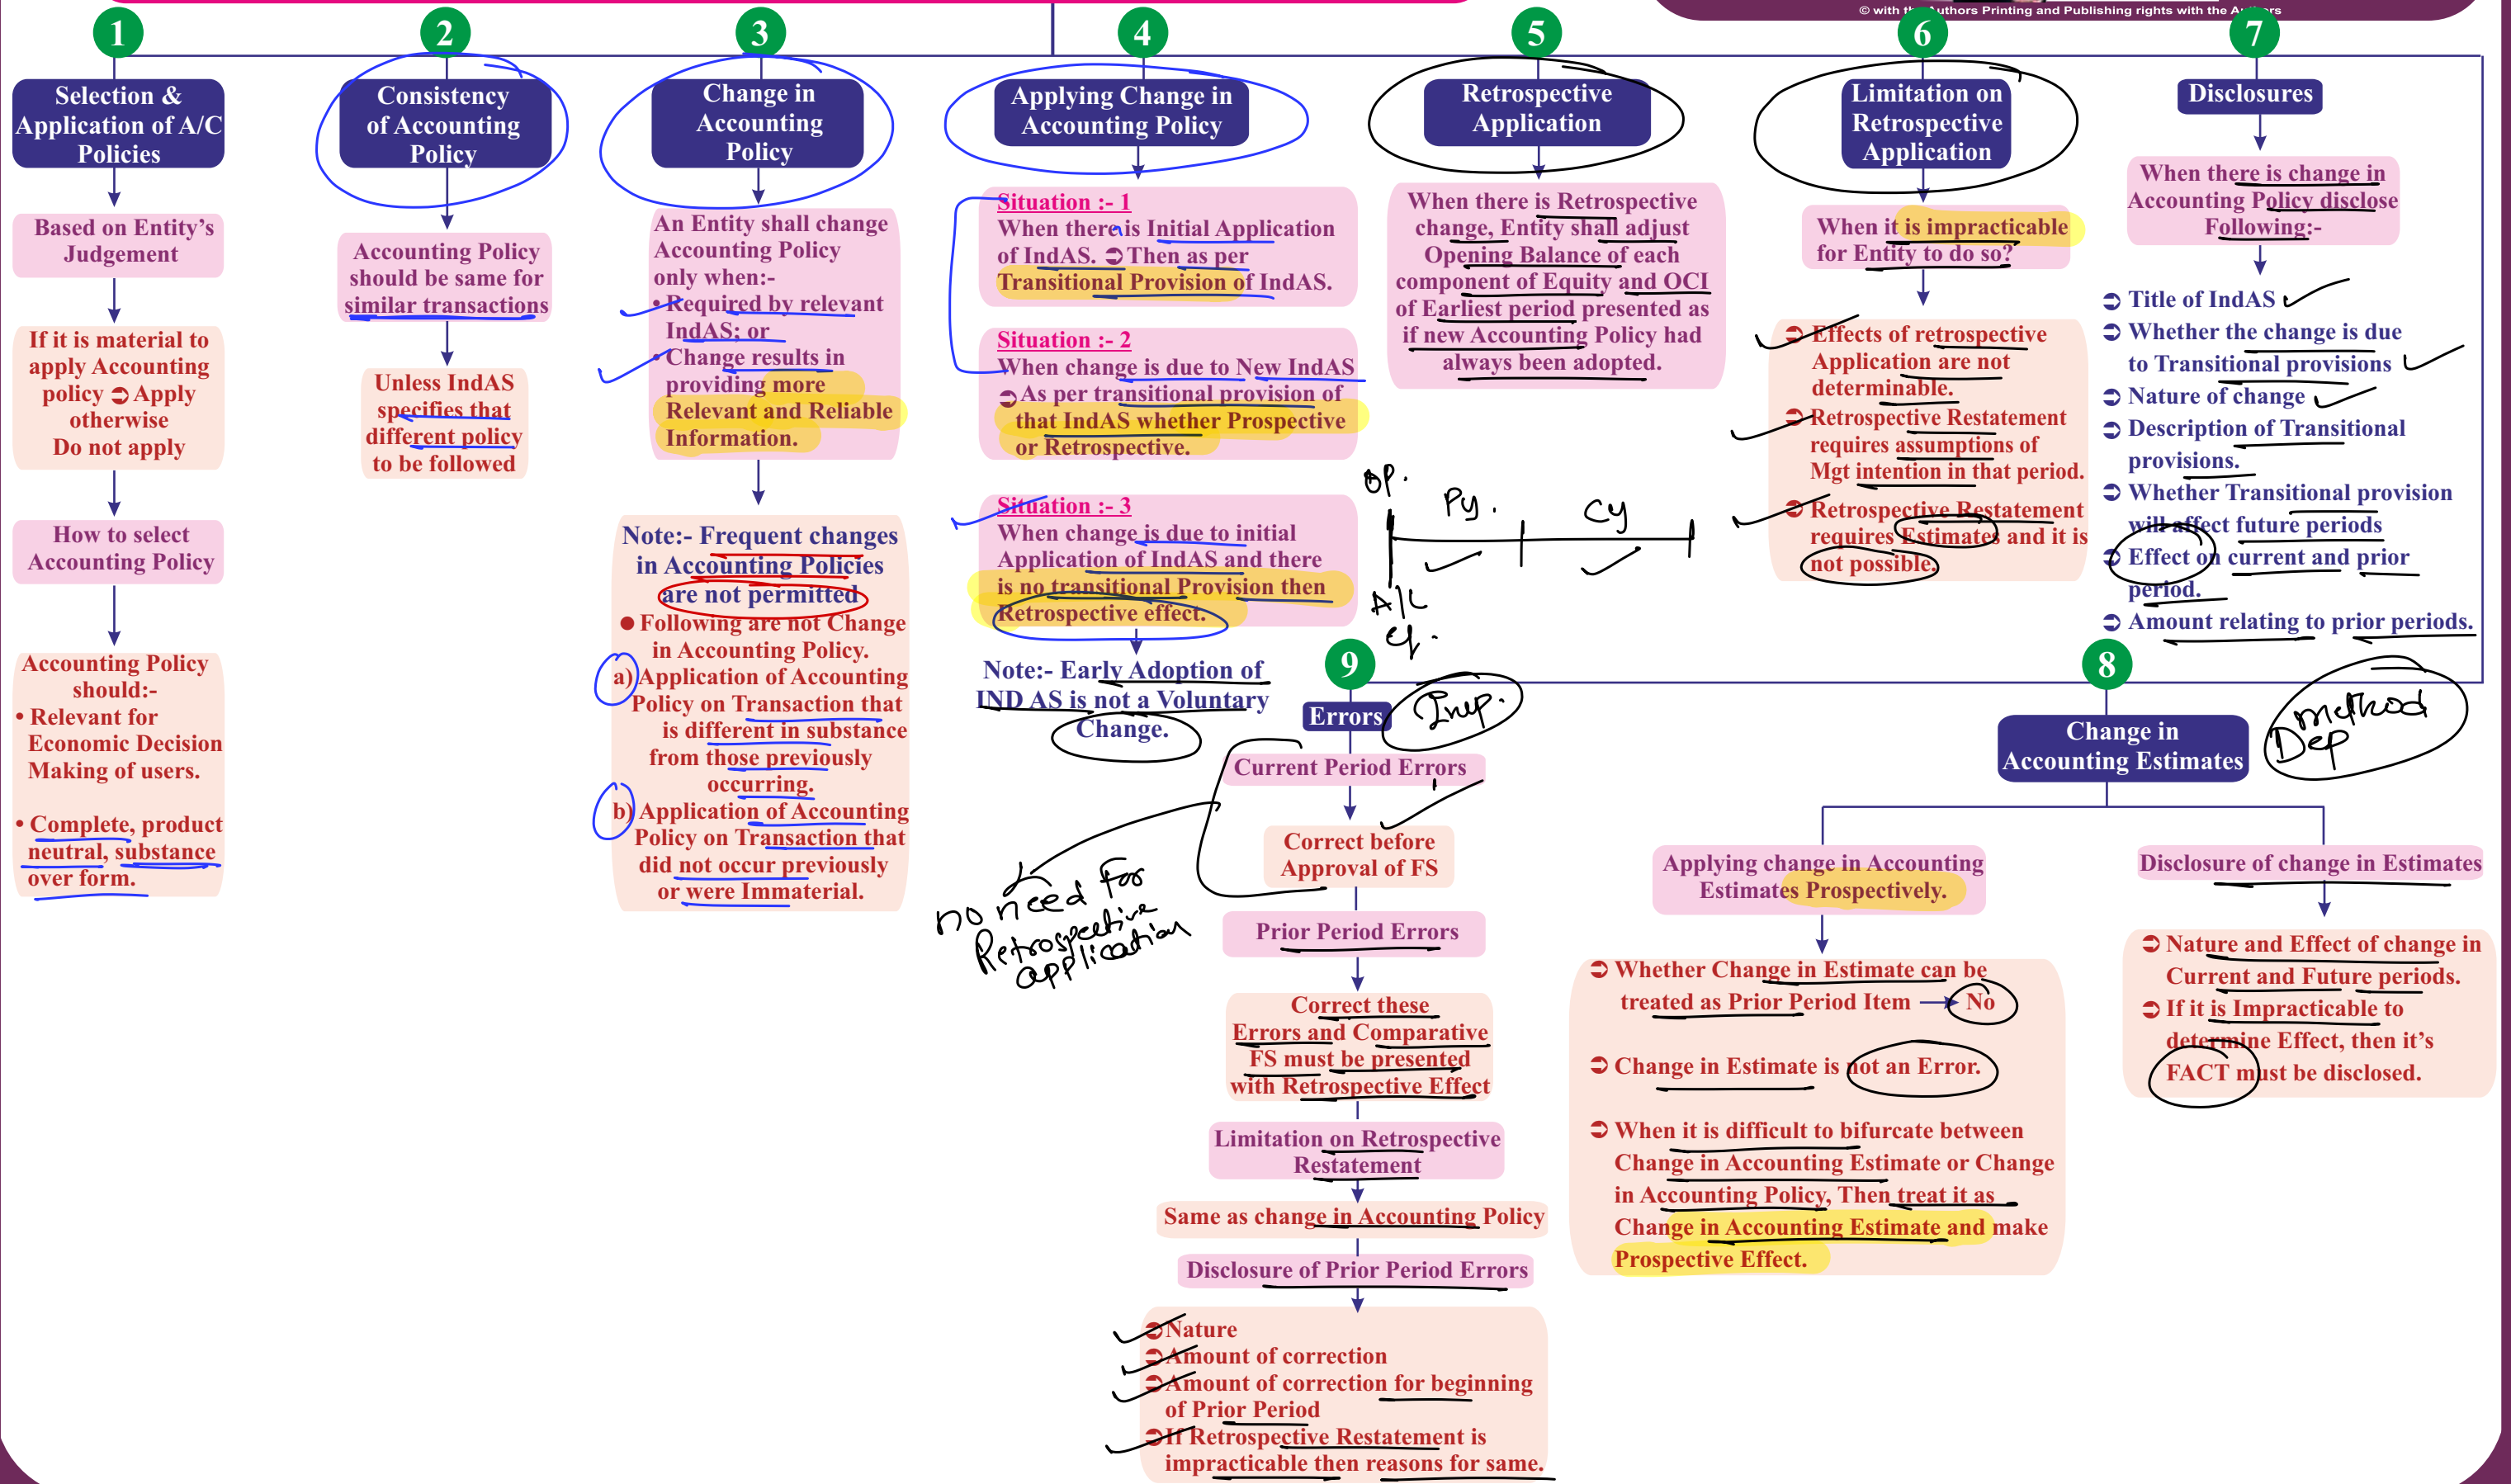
© with the Authors Printing and Publishing rights with the Authors

1
Selection & Application of A/C Policies

Based on Entity's Judgement

If it is material to apply Accounting policy ➲ Apply otherwise Do not apply

How to select Accounting Policy

Accounting Policy should:-
• Relevant for Economic Decision Making of users.
• Complete, product neutral, substance over form.

2
Consistency of Accounting Policy

Accounting Policy should be same for similar transactions

Unless IndAS specifies that different policy to be followed

3
Change in Accounting Policy

An Entity shall change Accounting Policy only when:-
• Required by relevant IndAS; or
• Change results in providing more Relevant and Reliable Information.

Note:- Frequent changes in Accounting Policies are not permitted
● Following are not Change in Accounting Policy.
a) Application of Accounting Policy on Transaction that is different in substance from those previously occurring.
b) Application of Accounting Policy on Transaction that did not occur previously or were Immaterial.

4
Applying Change in Accounting Policy

Situation :- 1
When there is Initial Application of IndAS. ➲ Then as per Transitional Provision of IndAS.

Situation :- 2
When change is due to New IndAS ➲ As per transitional provision of that IndAS whether Prospective or Retrospective.

Situation :- 3
When change is due to initial Application of IndAS and there is no transitional Provision then Retrospective effect.

Note:- Early Adoption of IND AS is not a Voluntary Change.

no need for Retrospective application

5
Retrospective Application

When there is Retrospective change, Entity shall adjust Opening Balance of each component of Equity and OCI of Earliest period presented as if new Accounting Policy had always been adopted.

OP. Py. Cy
A/c eq.

6
Limitation on Retrospective Application

When it is impracticable for Entity to do so?

➲ Effects of retrospective Application are not determinable.
➲ Retrospective Restatement requires assumptions of Mgt intention in that period.
➲ Retrospective Restatement requires Estimates and it is not possible.

7
Disclosures

When there is change in Accounting Policy disclose Following:-

➲ Title of IndAS
➲ Whether the change is due to Transitional provisions
➲ Nature of change
➲ Description of Transitional provisions.
➲ Whether Transitional provision will affect future periods
➲ Effect on current and prior period.
➲ Amount relating to prior periods.

9
Errors
Imp.

Current Period Errors

Correct before Approval of FS

Prior Period Errors

Correct these Errors and Comparative FS must be presented with Retrospective Effect

Limitation on Retrospective Restatement

Same as change in Accounting Policy

Disclosure of Prior Period Errors

➲ Nature
➲ Amount of correction
➲ Amount of correction for beginning of Prior Period
➲ If Retrospective Restatement is impracticable then reasons for same.

8
Change in Accounting Estimates
method Dep

Applying change in Accounting Estimates Prospectively.

➲ Whether Change in Estimate can be treated as Prior Period Item → No

➲ Change in Estimate is not an Error.

➲ When it is difficult to bifurcate between Change in Accounting Estimate or Change in Accounting Policy, Then treat it as Change in Accounting Estimate and make Prospective Effect.

Disclosure of change in Estimates

➲ Nature and Effect of change in Current and Future periods.
➲ If it is Impracticable to determine Effect, then it's FACT must be disclosed.